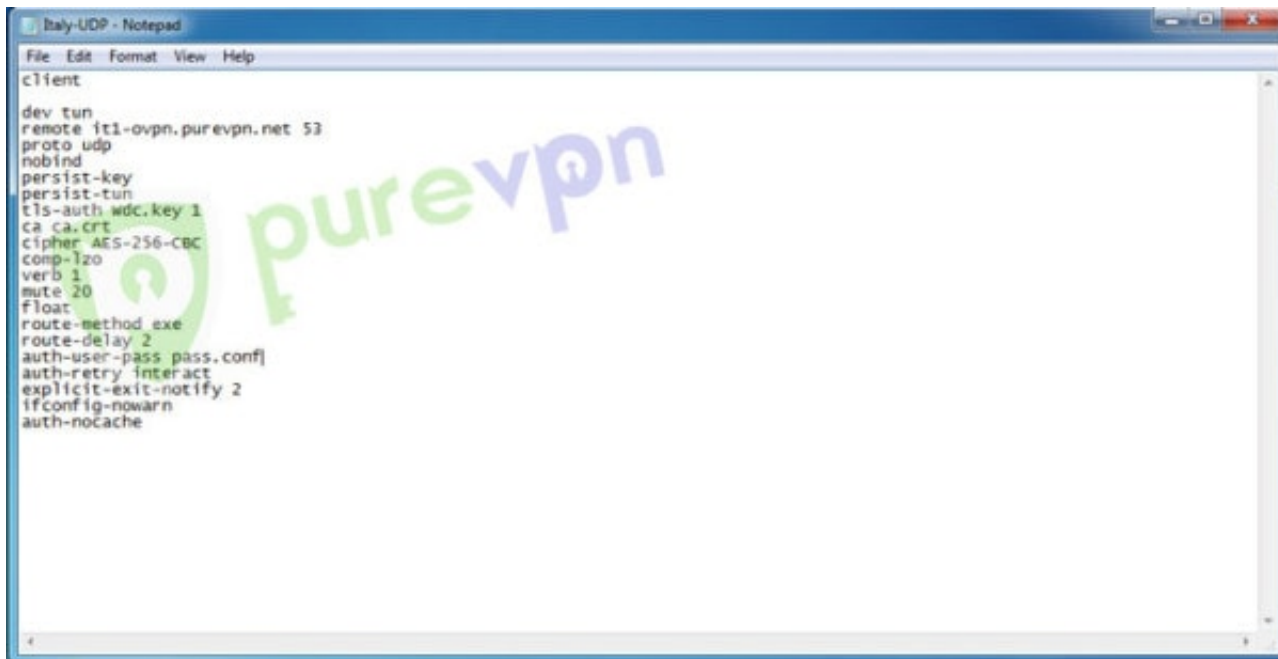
Italy-UDP - Notepad

File Edit Format View Help

client

dev tun
remote it1-ovpn.purevpn.net 53
proto udp
nobind
persist-key
persist-tun
tls-auth wdc.key 1
ca ca.crt
cipher AES-256-CBC
comp-lzo
verb 1
mute 20
float
route-method exe
route-delay 2
auth-user-pass pass.conf
auth-retry interact
explicit-exit-notify 2
ifconfig-nowarn
auth-nocache

purevpn